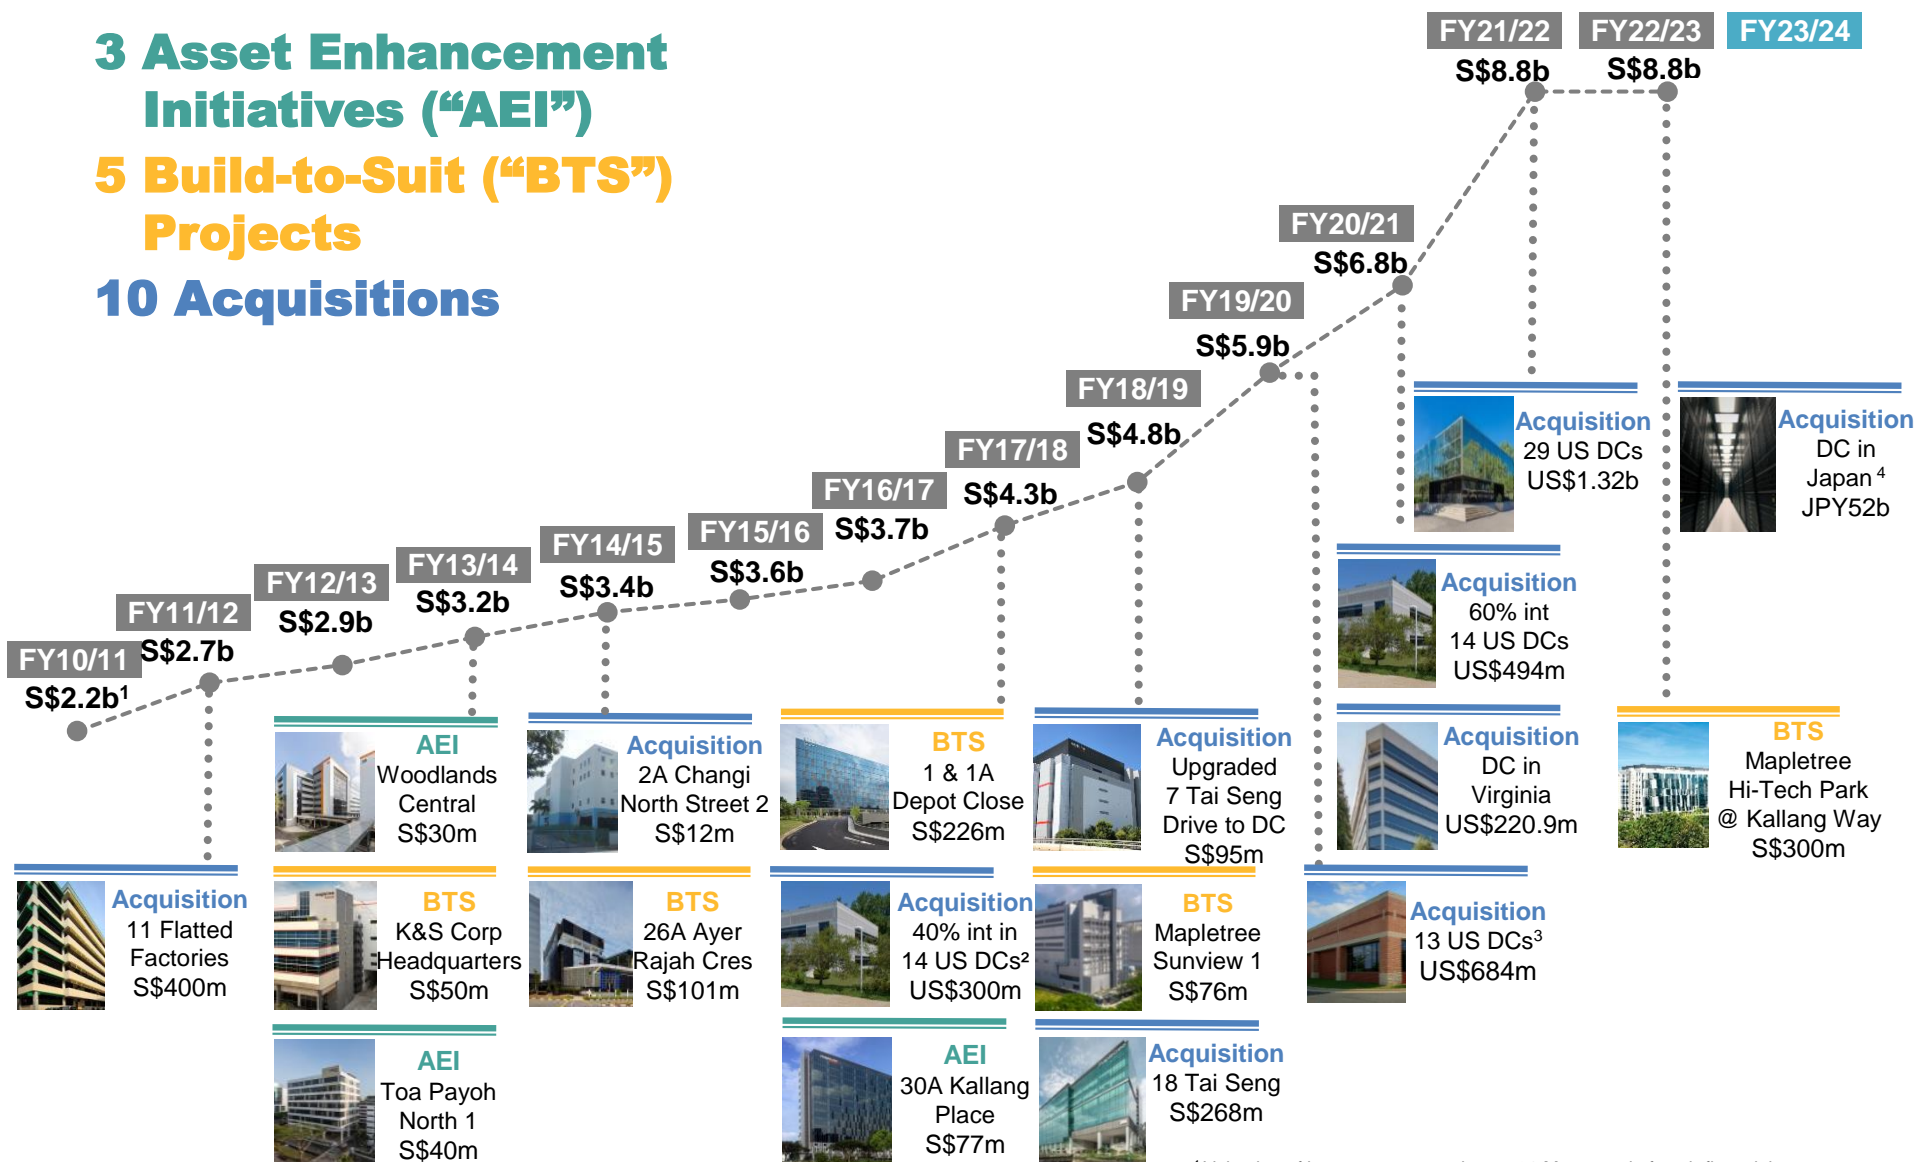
3 Asset Enhancement Initiatives (“AEI”)

5 Build-to-Suit (“BTS”) Projects

10 Acquisitions

FY21/22
S$8.8b

FY22/23
S$8.8b

FY23/24

FY20/21
S$6.8b

FY19/20
S$5.9b

FY18/19
S$4.8b

FY17/18
S$4.3b

FY16/17
S$3.7b

FY15/16
S$3.6b

FY14/15
S$3.4b

FY13/14
S$3.2b

FY12/13
S$2.9b

FY11/12
S$2.7b

FY10/11
S$2.2b$^1$

Acquisition
29 US DCs
US$1.32b

Acquisition
DC in Japan$^4$
JPY52b

Acquisition
60% int
14 US DCs
US$494m

Acquisition
DC in Virginia
US$220.9m

BTS
Mapletree Hi-Tech Park @ Kallang Way
S$300m

AEI
Woodlands Central
S$30m

Acquisition
2A Changi North Street 2
S$12m

BTS
1 & 1A Depot Close
S$226m

Acquisition
Upgraded 7 Tai Seng Drive to DC
S$95m

Acquisition
11 Flatted Factories
S$400m

BTS
K&S Corp Headquarters
S$50m

BTS
26A Ayer Rajah Cres
S$101m

Acquisition
40% int in 14 US DCs$^2$
US$300m

BTS
Mapletree Sunview 1
S$76m

Acquisition
13 US DCs$^3$
US$684m

AEI
Toa Payoh North 1
S$40m

AEI
30A Kallang Place
S$77m

Acquisition
18 Tai Seng
S$268m

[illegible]